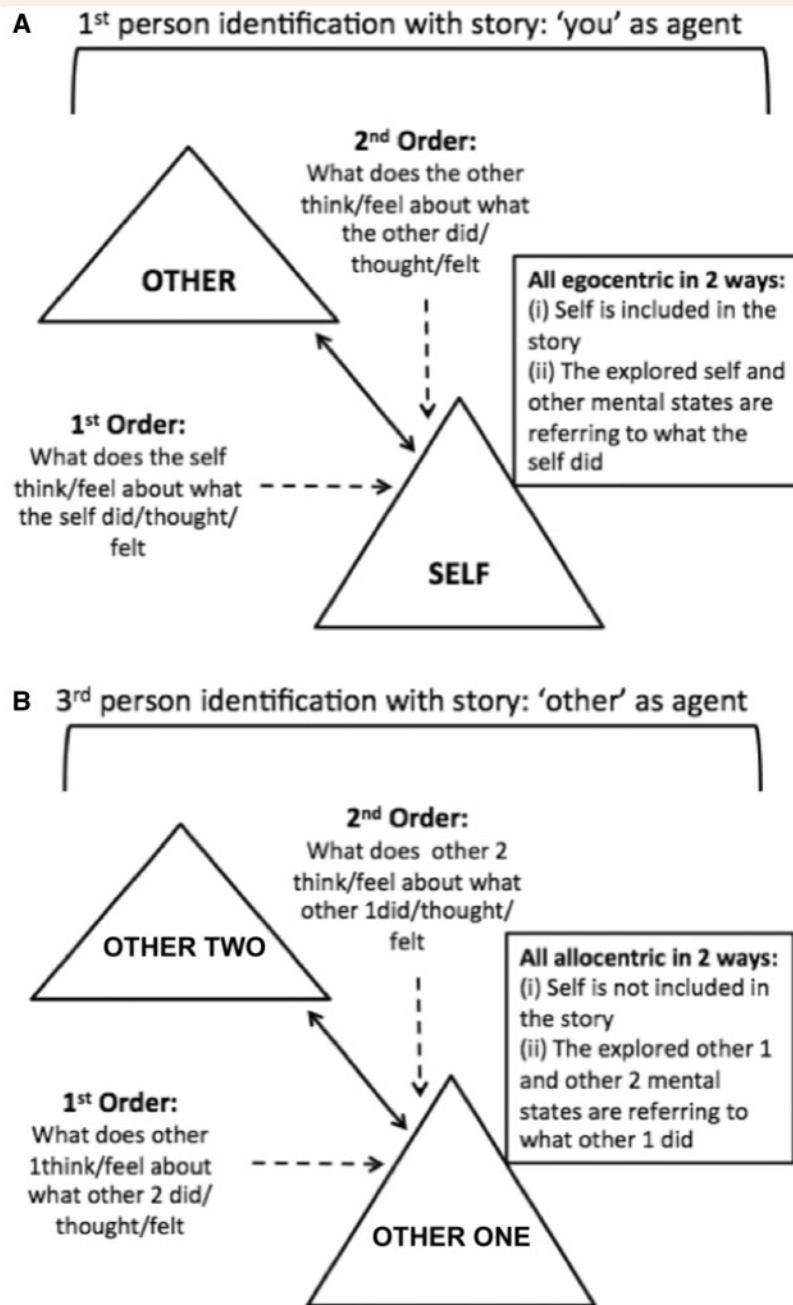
A $1^{st}$ person identification with story: 'you' as agent

$2^{nd}$ Order:
What does the other think/feel about what the other did/ thought/felt

OTHER

All egocentric in 2 ways:
(i) Self is included in the story
(ii) The explored self and other mental states are referring to what the self did

$1^{st}$ Order:
What does the self think/feel about what the self did/thought/ felt

SELF

B $3^{rd}$ person identification with story: 'other' as agent

$2^{nd}$ Order:
What does other 2 think/feel about what other 1did/thought/ felt

OTHER TWO

All allocentric in 2 ways:
(i) Self is not included in the story
(ii) The explored other 1 and other 2 mental states are referring to what other 1 did

$1^{st}$ Order:
What does other 1think/feel about what other 2 did/ thought/felt

OTHER ONE